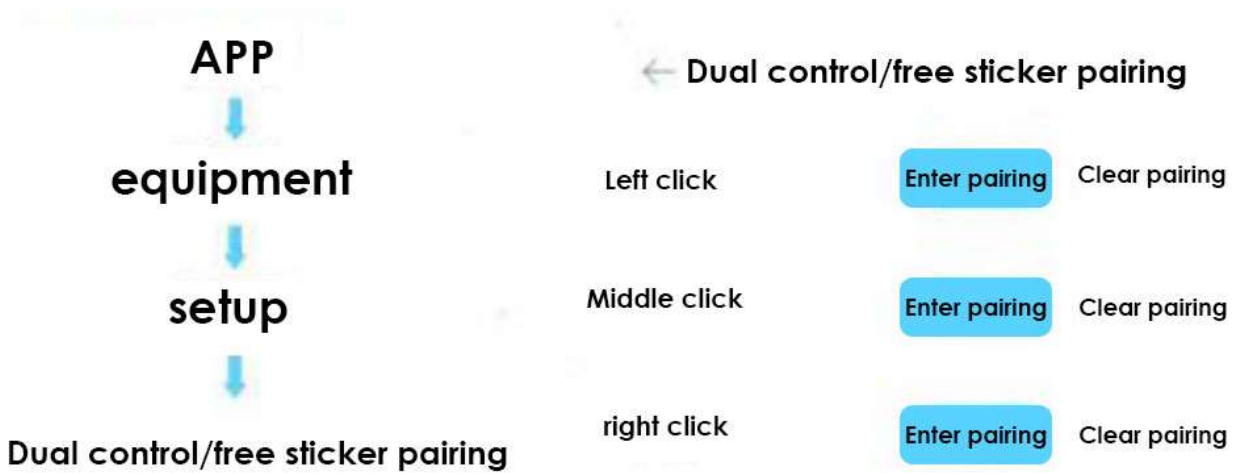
APP

equipment

setup

Dual control/free sticker pairing

← Dual control/free sticker pairing

Left click Enter pairing Clear pairing

Middle click Enter pairing Clear pairing

right click Enter pairing Clear pairing